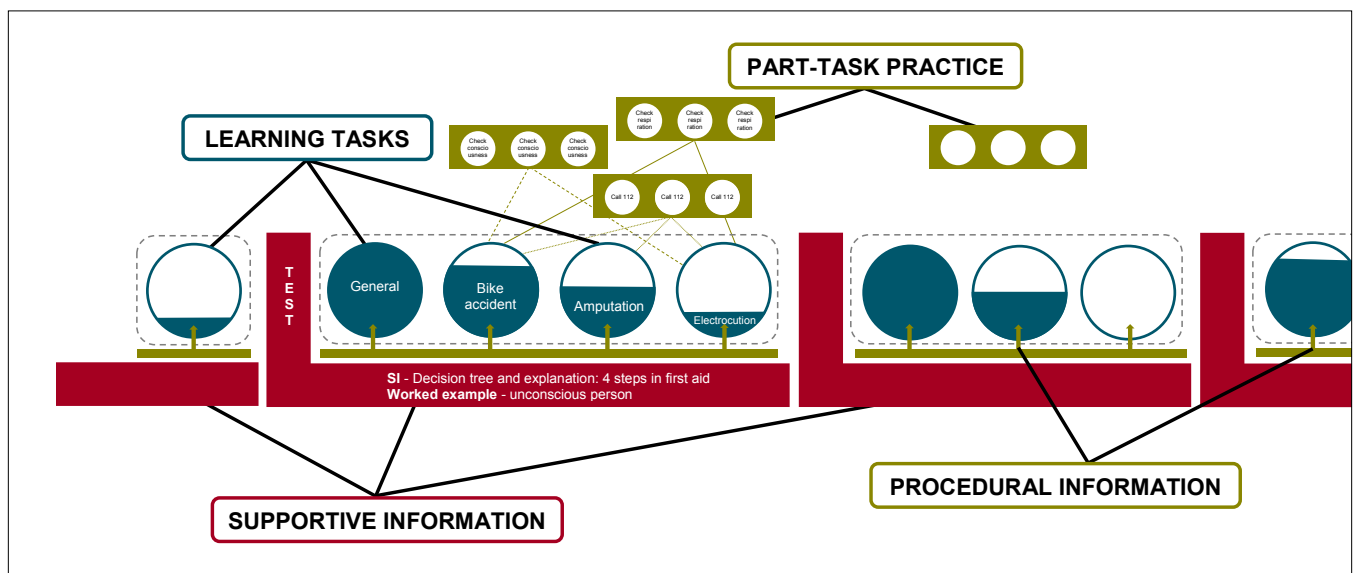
PART-TASK PRACTICE

LEARNING TASKS

Check conscio usness

Check conscio usness

Check conscio usness

Check respi ration

Check respi ration

Check respi ration

Call 112

Call 112

Call 112

T E S T

General

Bike accident

Amputation

Electrocution

SI - Decision tree and explanation: 4 steps in first aid
Worked example - unconscious person

SUPPORTIVE INFORMATION

PROCEDURAL INFORMATION